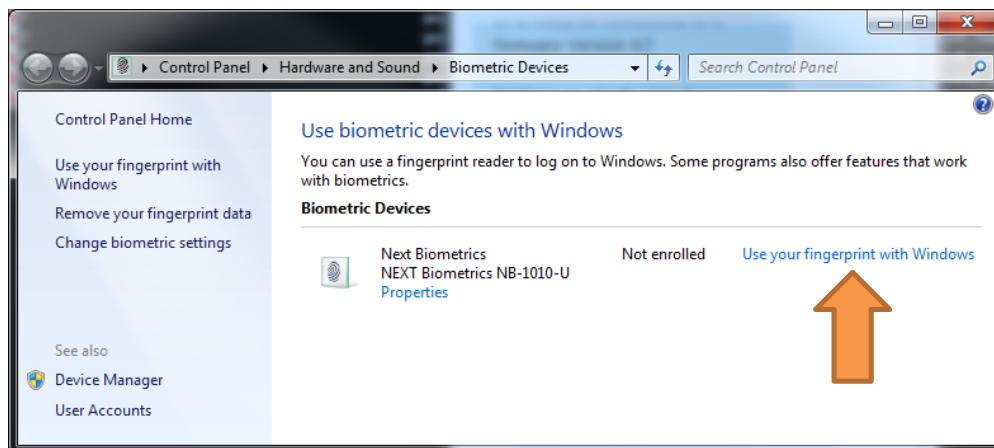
Control Panel ▸ Hardware and Sound ▸ Biometric Devices

Search Control Panel

Control Panel Home

Use your fingerprint with Windows

Remove your fingerprint data

Change biometric settings

See also

Device Manager

User Accounts

Use biometric devices with Windows

You can use a fingerprint reader to log on to Windows. Some programs also offer features that work with biometrics.

Biometric Devices

Next Biometrics
NEXT Biometrics NB-1010-U
Properties

Not enrolled

Use your fingerprint with Windows